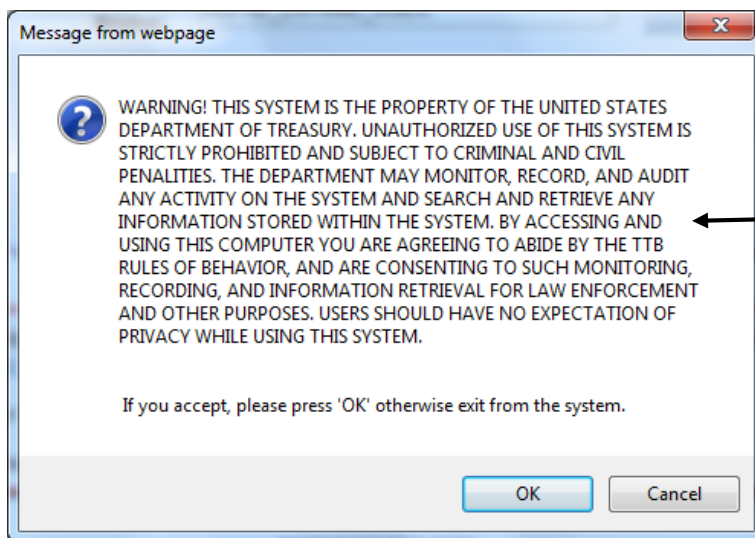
Message from webpage

WARNING! THIS SYSTEM IS THE PROPERTY OF THE UNITED STATES DEPARTMENT OF TREASURY. UNAUTHORIZED USE OF THIS SYSTEM IS STRICTLY PROHIBITED AND SUBJECT TO CRIMINAL AND CIVIL PENALITIES. THE DEPARTMENT MAY MONITOR, RECORD, AND AUDIT ANY ACTIVITY ON THE SYSTEM AND SEARCH AND RETRIEVE ANY INFORMATION STORED WITHIN THE SYSTEM. BY ACCESSING AND USING THIS COMPUTER YOU ARE AGREEING TO ABIDE BY THE TTB RULES OF BEHAVIOR, AND ARE CONSENTING TO SUCH MONITORING, RECORDING, AND INFORMATION RETRIEVAL FOR LAW ENFORCEMENT AND OTHER PURPOSES. USERS SHOULD HAVE NO EXPECTATION OF PRIVACY WHILE USING THIS SYSTEM.

If you accept, please press 'OK' otherwise exit from the system.

OK

Cancel